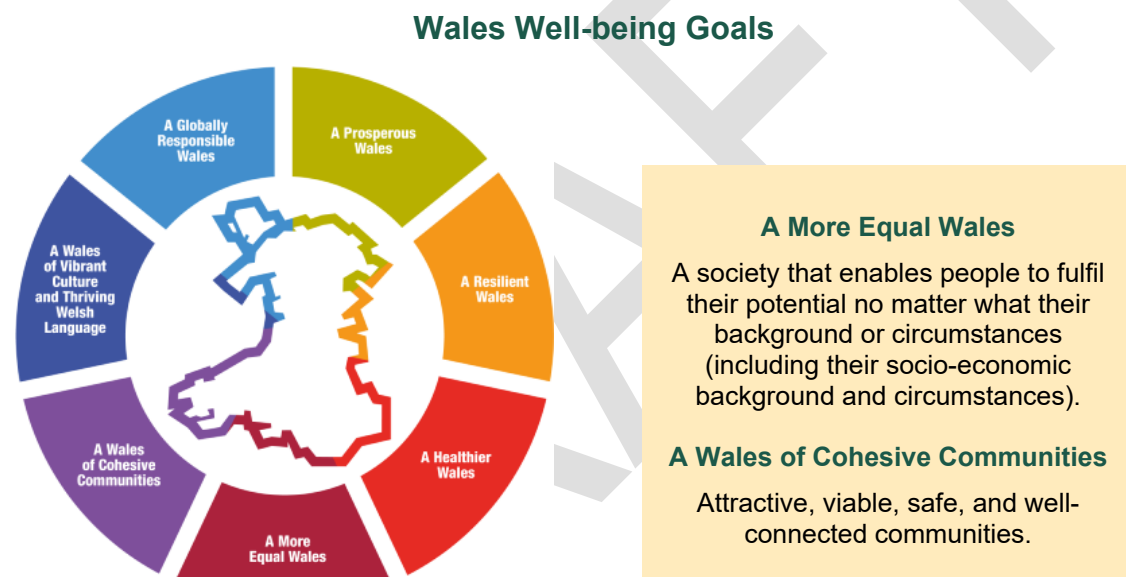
Wales Well-being Goals

A Globally Responsible Wales

A Prosperous Wales

A Resilient Wales

A Healthier Wales

A More Equal Wales

A Wales of Cohesive Communities

A Wales of Vibrant Culture and Thriving Welsh Language

A More Equal Wales

A society that enables people to fulfil their potential no matter what their background or circumstances (including their socio-economic background and circumstances).

A Wales of Cohesive Communities

Attractive, viable, safe, and well-connected communities.